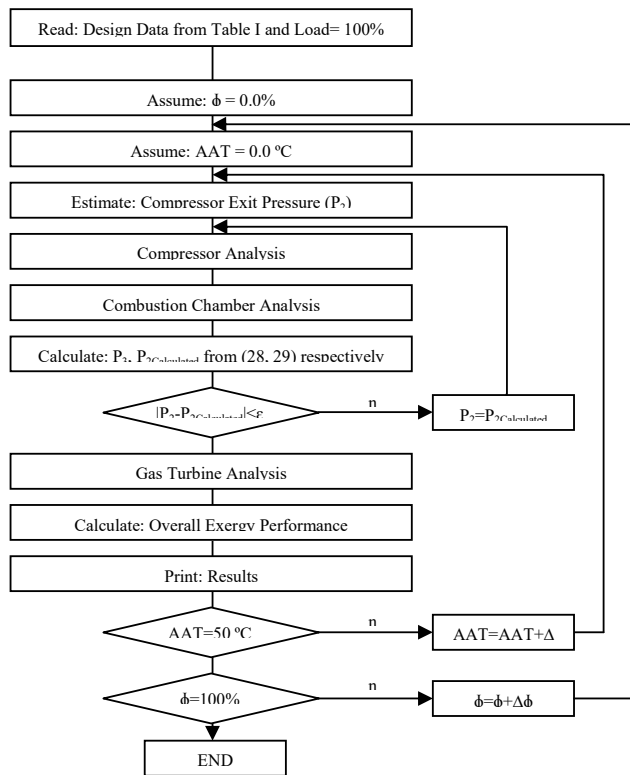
Read: Design Data from Table I and Load= 100%

Assume: $\phi$ = 0.0%

Assume: AAT = 0.0 ºC

Estimate: Compressor Exit Pressure ($P_2$)

Compressor Analysis

Combustion Chamber Analysis

Calculate: $P_3$, $P_{2Calculated}$ from (28, 29) respectively

$|P_2-P_{2Calculated}|<\varepsilon$

n

$P_2=P_{2Calculated}$

Gas Turbine Analysis

Calculate: Overall Exergy Performance

Print: Results

AAT=50 ºC

n

AAT=AAT+$\Delta$

$\phi$=100%

n

$\phi=\phi+\Delta\phi$

END